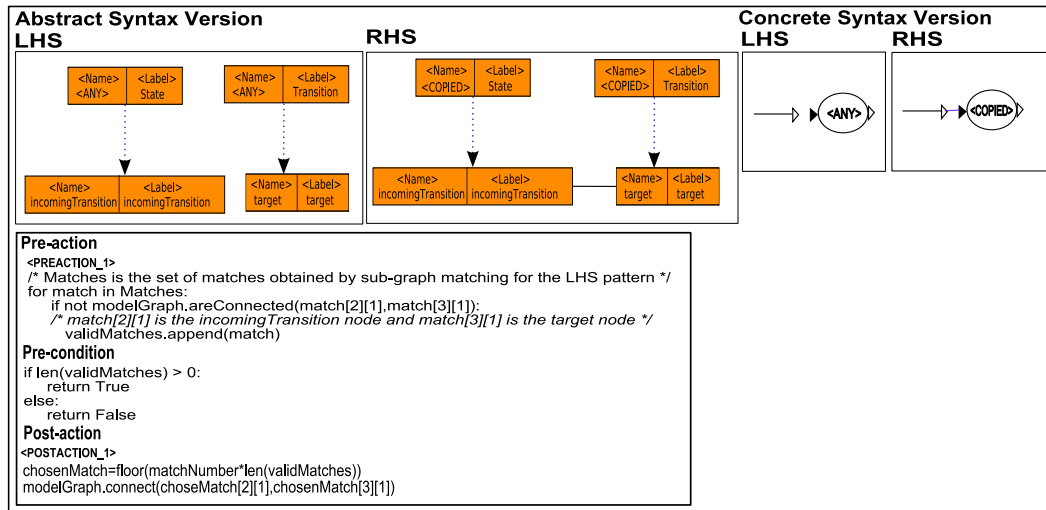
Abstract Syntax Version
LHS

<Name> <ANY> | <Label> State
<Name> <ANY> | <Label> Transition
<Name> incomingTransition | <Label> incomingTransition
<Name> target | <Label> target

RHS

<Name> <COPIED> | <Label> State
<Name> <COPIED> | <Label> Transition
<Name> incomingTransition | <Label> incomingTransition
<Name> target | <Label> target

Concrete Syntax Version
LHS
<ANY>
RHS
<COPIED>

Pre-action
<PREACTION_1>
/* Matches is the set of matches obtained by sub-graph matching for the LHS pattern */
for match in Matches:
if not modelGraph.areConnected(match[2][1],match[3][1]):
/* match[2][1] is the incomingTransition node and match[3][1] is the target node */
validMatches.append(match)
Pre-condition
if len(validMatches) > 0:
return True
else:
return False
Post-action
<POSTACTION_1>
chosenMatch=floor(matchNumber*len(validMatches))
modelGraph.connect(choseMatch[2][1],chosenMatch[3][1])